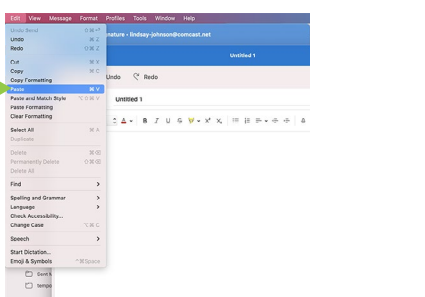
Edit View Message Format Profiles Tools Window Help

Undo Send ⌘Z
Undo ⌘Z
Redo ⇧⌘Z
Cut ⌘X
Copy ⌘C
Copy Formatting
Paste ⌘V
Paste and Match Style ⌥⇧⌘V
Paste Formatting
Clear Formatting
Select All ⌘A
Duplicate
Delete ⌘⌫
Permanently Delete ⇧⌘⌫
Delete All
Find >
Spelling and Grammar >
Language >
Check Accessibility...
Change Case ⌥⌘C
Speech >
Start Dictation...
Emoji & Symbols ^⌘Space

nature - lindsay-johnson@comcast.net

Untitled 1

Undo Redo

Untitled 1

B I U

Sent I
Templ